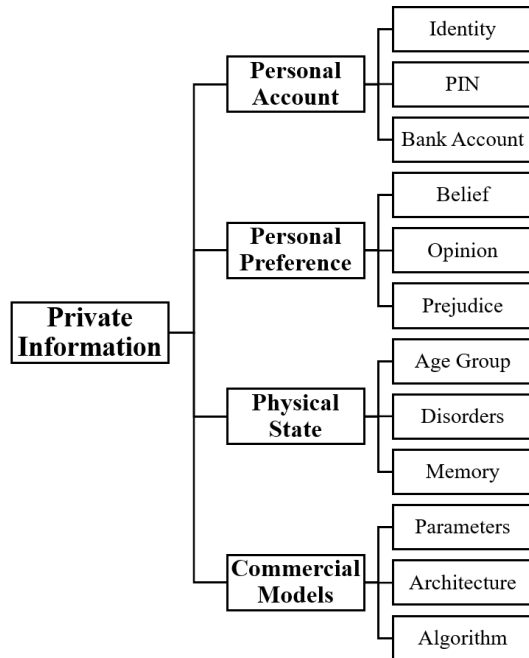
Private Information

Personal Account
Identity
PIN
Bank Account

Personal Preference
Belief
Opinion
Prejudice

Physical State
Age Group
Disorders
Memory

Commercial Models
Parameters
Architecture
Algorithm